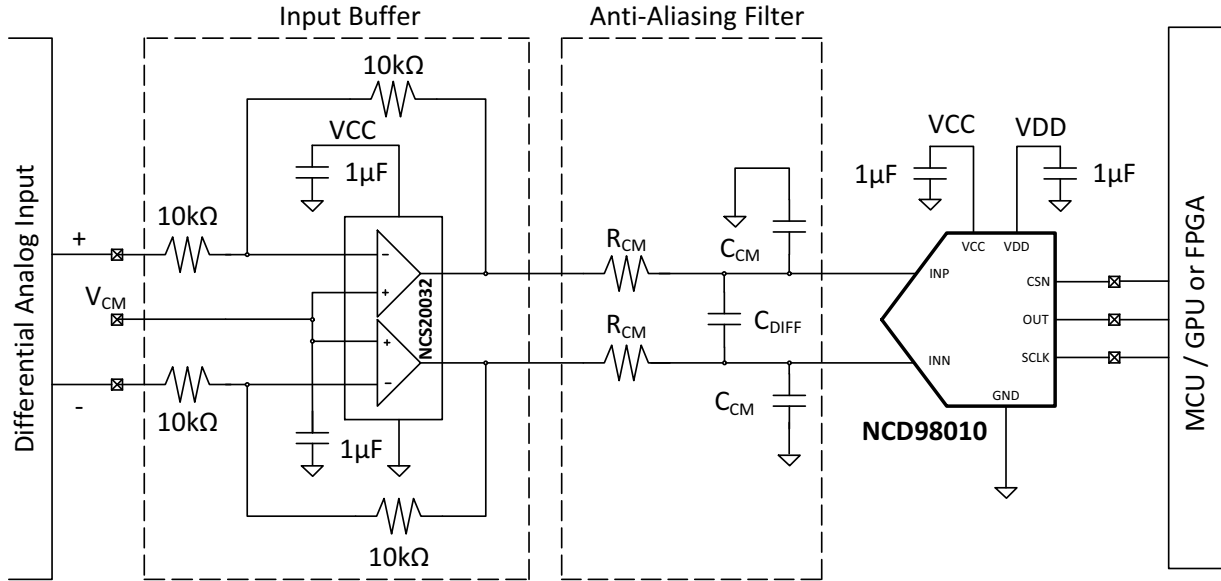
Input Buffer

Anti-Aliasing Filter

Differential Analog Input

+

$V_{CM}$

-

10kΩ

10kΩ

VCC

1µF

10kΩ

NCS20032

1µF

10kΩ

$R_{CM}$

$R_{CM}$

$C_{CM}$

$C_{DIFF}$

$C_{CM}$

VCC

VDD

1µF

1µF

VCC

VDD

INP

INN

CSN

OUT

SCLK

GND

NCD98010

MCU / GPU or FPGA